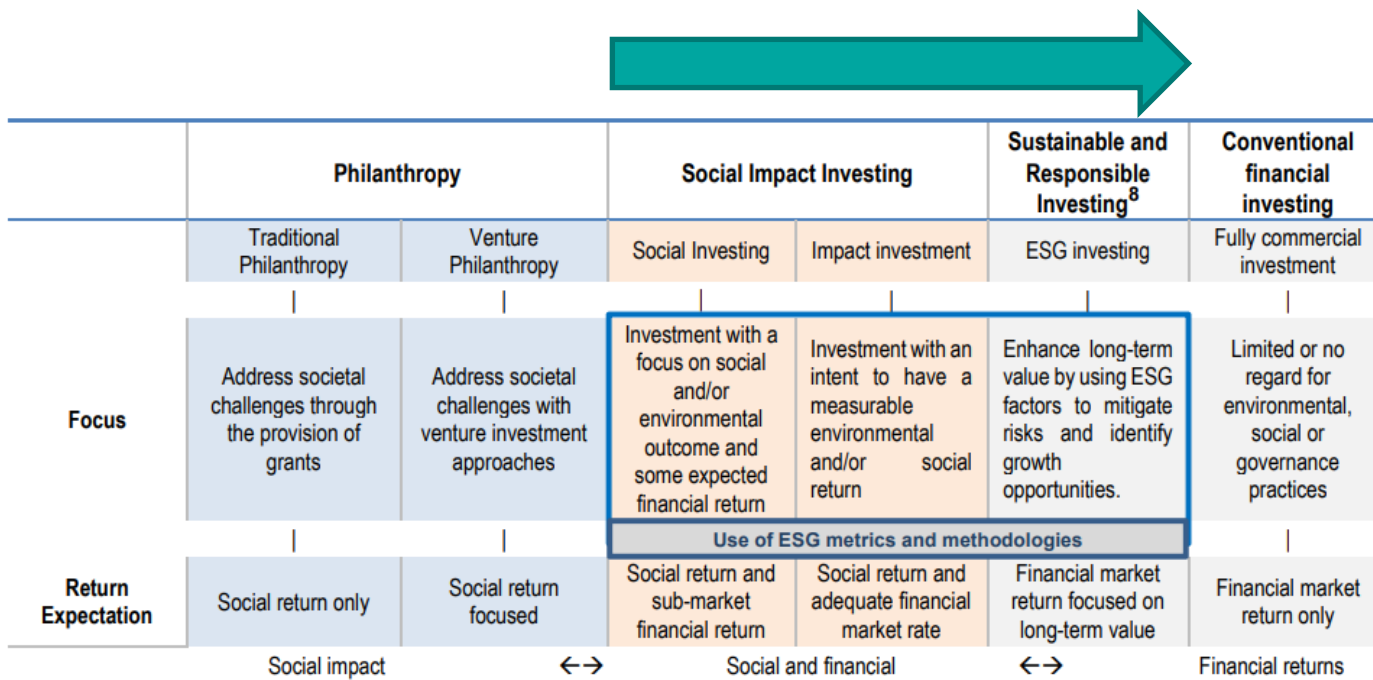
| | Philanthropy | | Social Impact Investing | | Sustainable and Responsible Investing$^8$ | Conventional financial investing |
|---|---|---|---|---|---|---|
| | Traditional Philanthropy | Venture Philanthropy | Social Investing | Impact investment | ESG investing | Fully commercial investment |
| Focus | Address societal challenges through the provision of grants | Address societal challenges with venture investment approaches | Investment with a focus on social and/or environmental outcome and some expected financial return | Investment with an intent to have a measurable environmental and/or social return | Enhance long-term value by using ESG factors to mitigate risks and identify growth opportunities. | Limited or no regard for environmental, social or governance practices |
| | | | Use of ESG metrics and methodologies | | | |
| Return Expectation | Social return only | Social return focused | Social return and sub-market financial return | Social return and adequate financial market rate | Financial market return focused on long-term value | Financial market return only |

Social impact ←→ Social and financial ←→ Financial returns